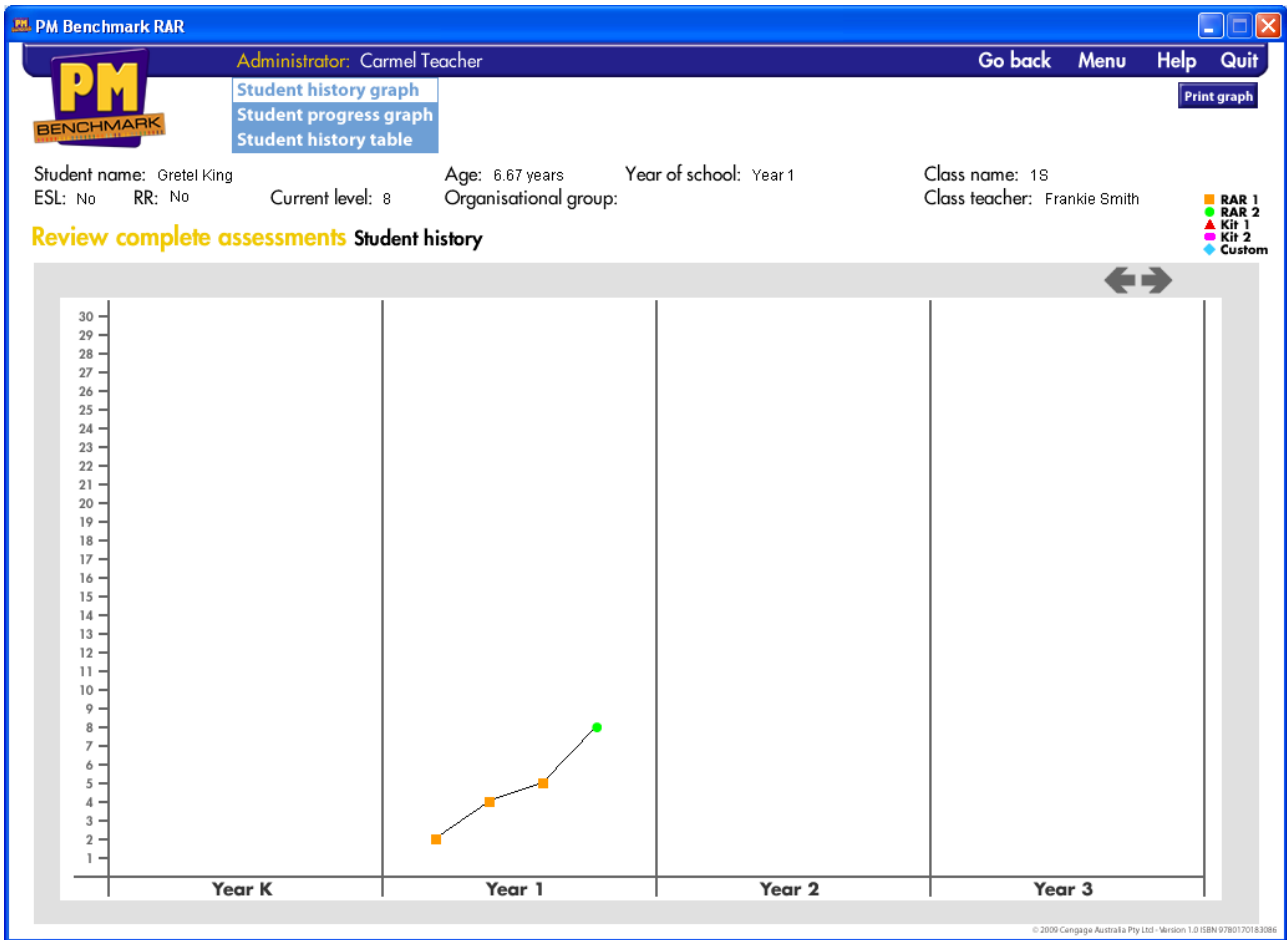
PM Benchmark RAR

Administrator: Carmel Teacher

Go back Menu Help Quit

PM BENCHMARK

Student history graph
Student progress graph
Student history table

Print graph

Student name: Gretel King
ESL: No RR: No
Current level: 8
Age: 6.67 years
Year of school: Year 1
Organisational group:
Class name: 1S
Class teacher: Frankie Smith

RAR 1
RAR 2
Kit 1
Kit 2
Custom

Review complete assessments Student history

30
29
28
27
26
25
24
23
22
21
20
19
18
17
16
15
14
13
12
11
10
9
8
7
6
5
4
3
2
1

Year K
Year 1
Year 2
Year 3

© 2009 Cengage Australia Pty Ltd - Version 1.0 ISBN 9780170183086